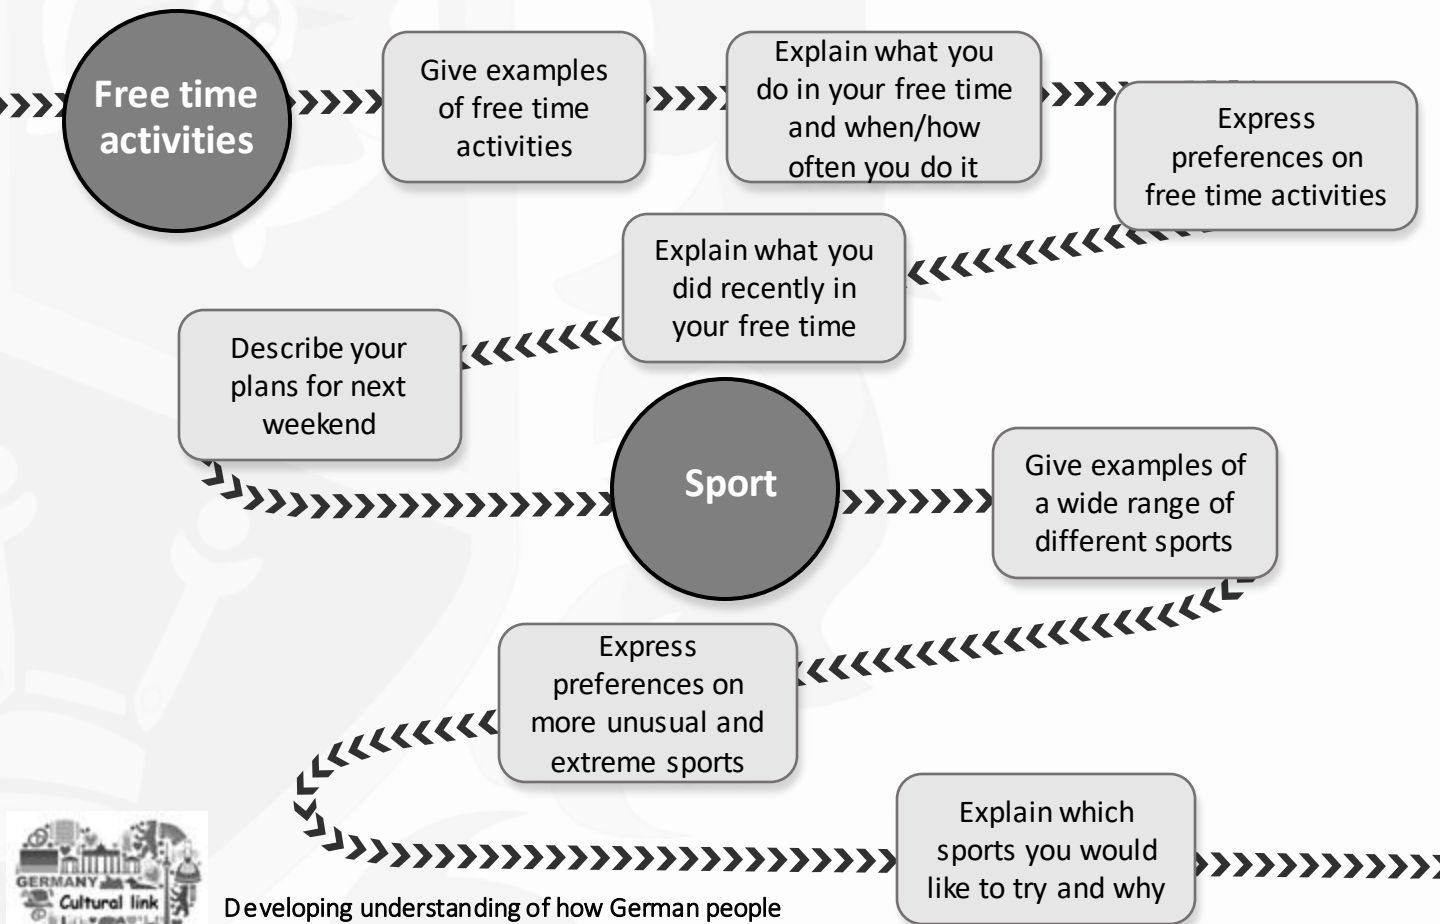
Free time activities

Give examples of free time activities

Explain what you do in your free time and when/how often you do it

Express preferences on free time activities

Explain what you did recently in your free time

Describe your plans for next weekend

Sport

Give examples of a wide range of different sports

Express preferences on more unusual and extreme sports

Explain which sports you would like to try and why

GERMANY Cultural link

Developing understanding of how German people